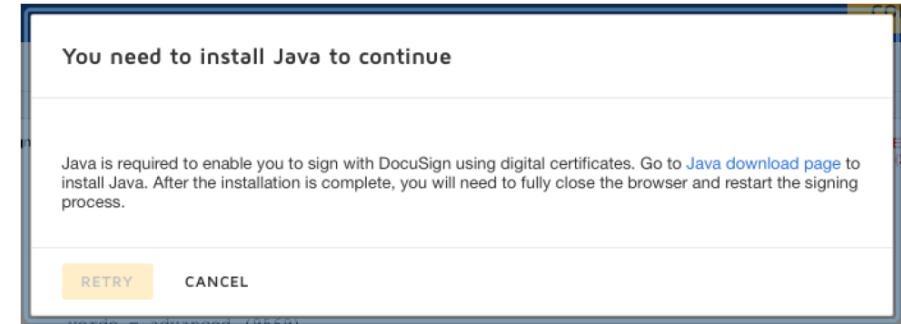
You need to install Java to continue

Java is required to enable you to sign with DocuSign using digital certificates. Go to Java download page to install Java. After the installation is complete, you will need to fully close the browser and restart the signing process.

RETRY CANCEL